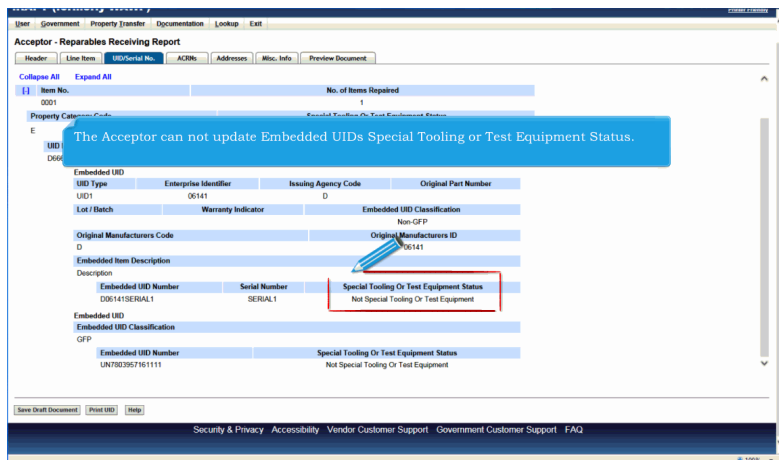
User Government Property Transfer Documentation Lookup Exit

Acceptor - Reparables Receiving Report

Header Line Item UID/Serial No. ACRNs Addresses Misc. Info Preview Document

Collapse All Expand All

| [-] | Item No. | No. of Items Repaired |
|---|---|---|
| | 0001 | 1 |

Property Category Code
E

UID
D666

The Acceptor can not update Embedded UIDs Special Tooling or Test Equipment Status.

Embedded UID

| UID Type | Enterprise Identifier | Issuing Agency Code | Original Part Number |
|---|---|---|---|
| UID1 | 06141 | D | |

| Lot / Batch | Warranty Indicator | Embedded UID Classification |
|---|---|---|
| | | Non-GFP |

| Original Manufacturers Code | Original Manufacturers ID |
|---|---|
| D | 06141 |

Embedded Item Description
Description

| Embedded UID Number | Serial Number | Special Tooling Or Test Equipment Status |
|---|---|---|
| D06141SERIAL1 | SERIAL1 | Not Special Tooling Or Test Equipment |

Embedded UID
Embedded UID Classification
GFP

| Embedded UID Number | Special Tooling Or Test Equipment Status |
|---|---|
| UN7803957161111 | Not Special Tooling Or Test Equipment |

Save Draft Document Print UID Help

Security & Privacy Accessibility Vendor Customer Support Government Customer Support FAQ